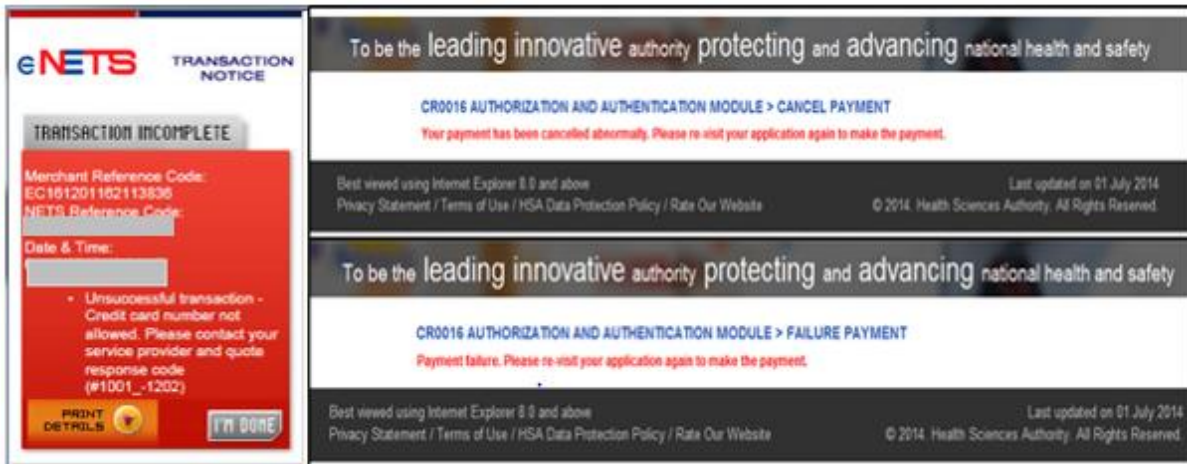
eNETS TRANSACTION NOTICE

TRANSACTION INCOMPLETE

Merchant Reference Code:
EC161201162113836
NETS Reference Code:
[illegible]
Date & Time:
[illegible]

• Unsuccessful transaction - Credit card number not allowed. Please contact your service provider and quote response code (#1001_-1202)

PRINT DETAILS

I'M DONE

To be the leading innovative authority protecting and advancing national health and safety

CR0016 AUTHORIZATION AND AUTHENTICATION MODULE > CANCEL PAYMENT
Your payment has been cancelled abnormally. Please re-visit your application again to make the payment.

Best viewed using Internet Explorer 8.0 and above
Privacy Statement / Terms of Use / HSA Data Protection Policy / Rate Our Website

Last updated on 01 July 2014
© 2014. Health Sciences Authority. All Rights Reserved.

To be the leading innovative authority protecting and advancing national health and safety

CR0016 AUTHORIZATION AND AUTHENTICATION MODULE > FAILURE PAYMENT
Payment failure. Please re-visit your application again to make the payment.

Best viewed using Internet Explorer 8.0 and above
Privacy Statement / Terms of Use / HSA Data Protection Policy / Rate Our Website

Last updated on 01 July 2014
© 2014. Health Sciences Authority. All Rights Reserved.